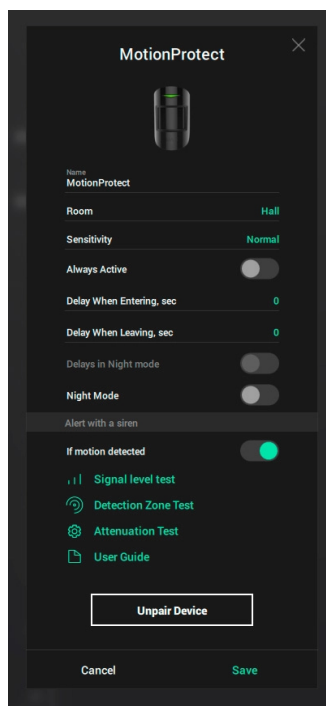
MotionProtect

Name
MotionProtect

Room
Hall

Sensitivity
Normal

Always Active

Delay When Entering, sec
0

Delay When Leaving, sec
0

Delays in Night mode

Night Mode

Alert with a siren

If motion detected

Signal level test

Detection Zone Test

Attenuation Test

User Guide

Unpair Device

Cancel
Save